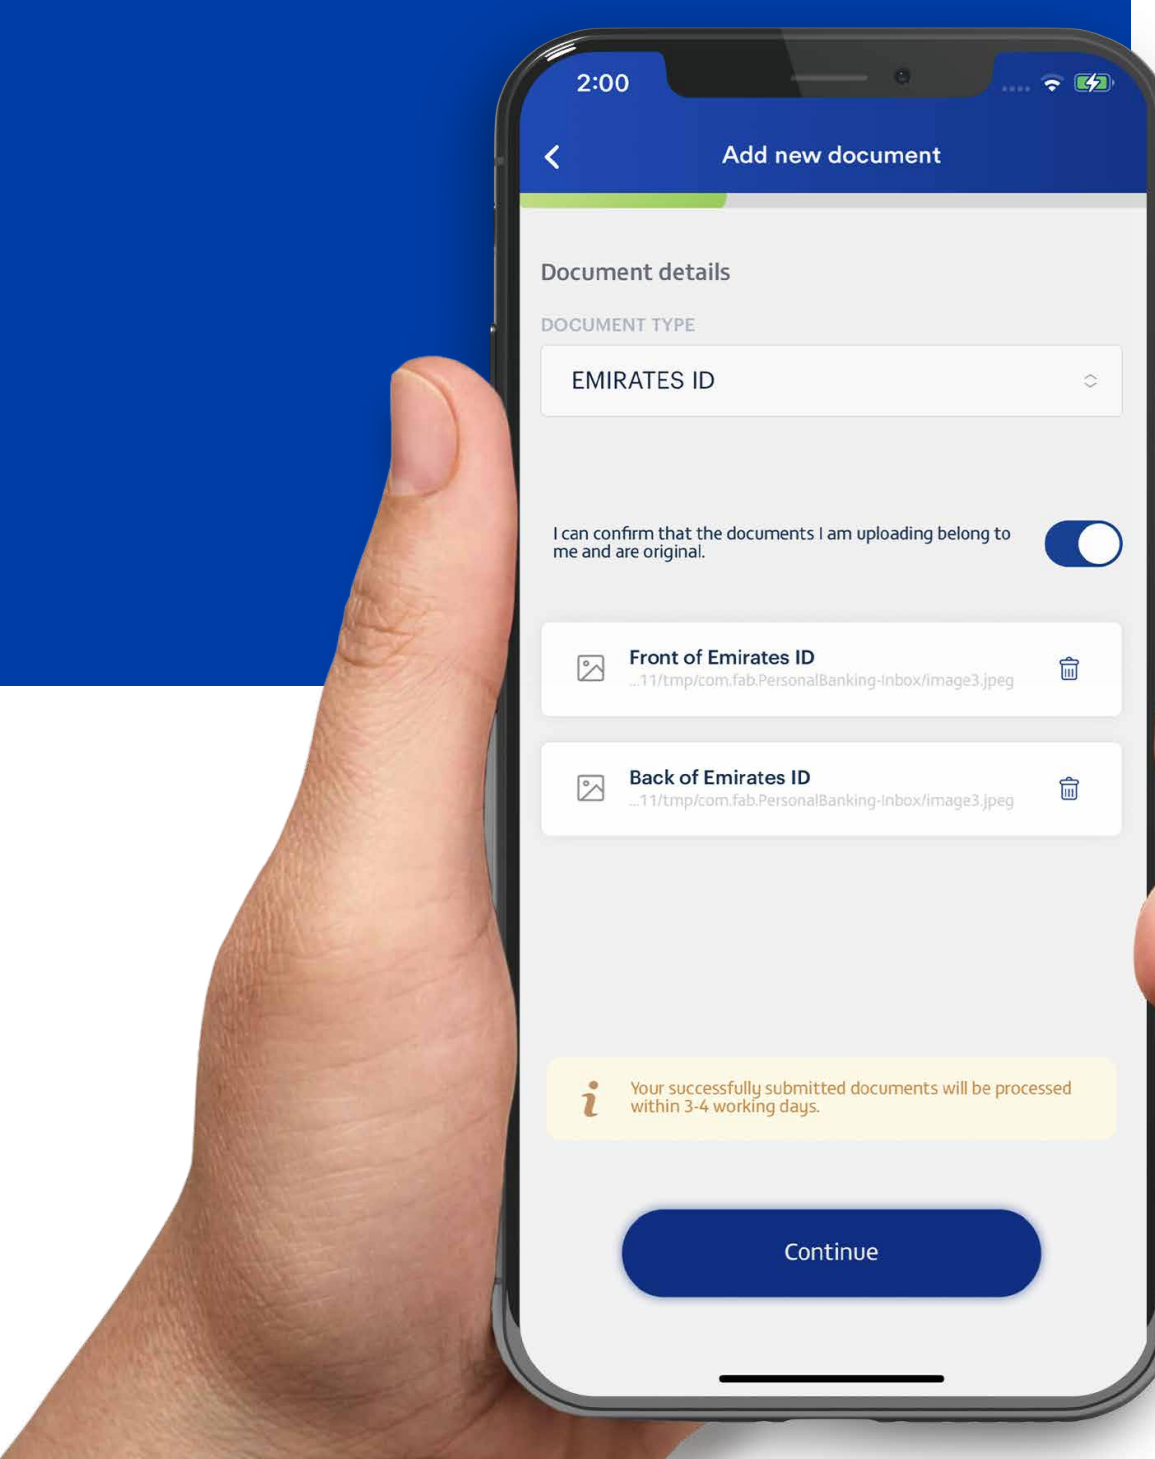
2:00

Add new document

Document details

DOCUMENT TYPE

EMIRATES ID

I can confirm that the documents I am uploading belong to me and are original.

Front of Emirates ID
...11/tmp/com.fab.PersonalBanking-Inbox/image3.jpeg

Back of Emirates ID
...11/tmp/com.fab.PersonalBanking-Inbox/image3.jpeg

Your successfully submitted documents will be processed within 3-4 working days.

Continue